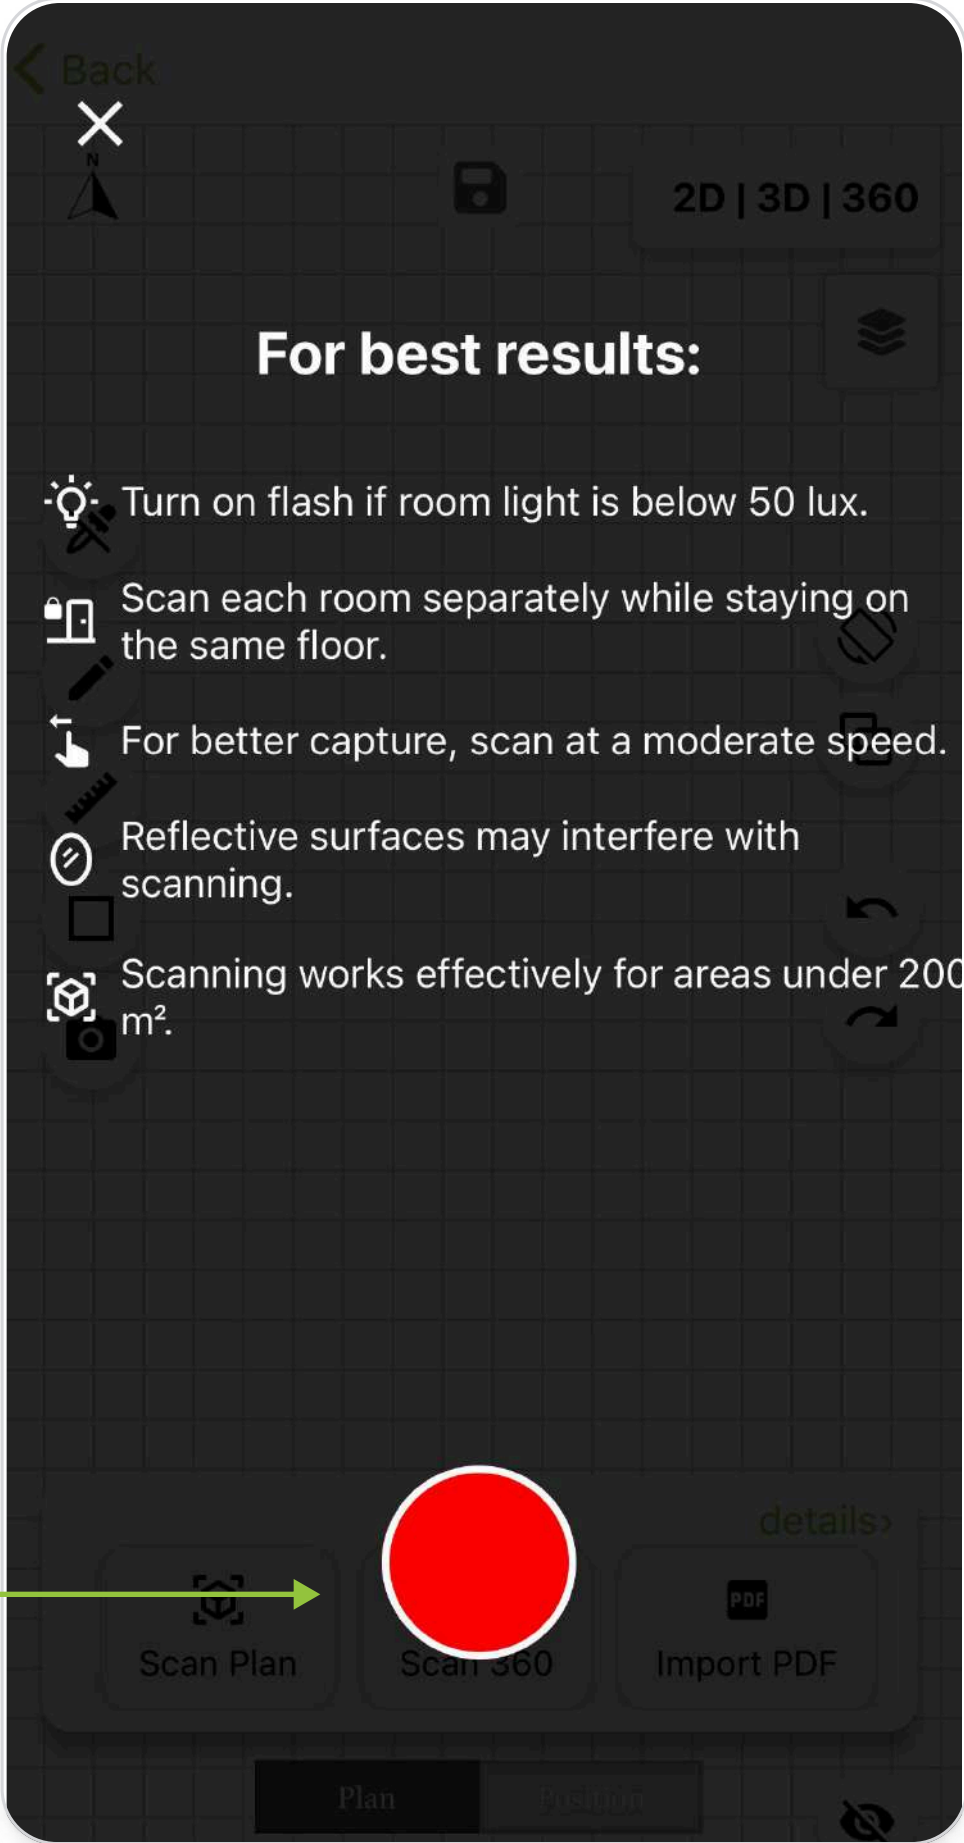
Back

N

2D | 3D | 360

For best results:

Turn on flash if room light is below 50 lux.

Scan each room separately while staying on the same floor.

For better capture, scan at a moderate speed.

Reflective surfaces may interfere with scanning.

Scanning works effectively for areas under 200 m².

details›

Scan Plan

Scan 360

PDF

Import PDF

Plan

Position